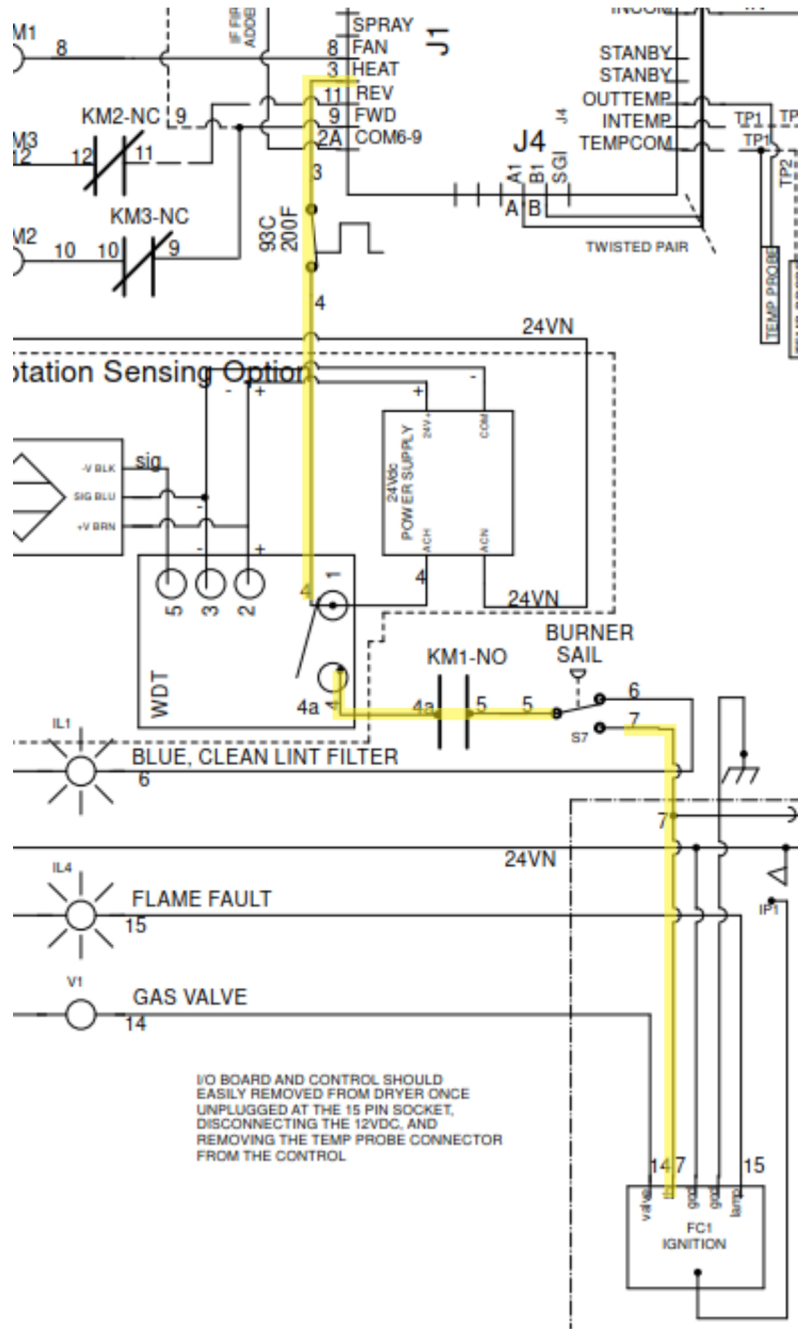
M1
8
IF FIR
ADDE
SPRAY
8 FAN
3 HEAT
11 REV
9 FWD
2A COM6-9
J1
INCOM
STANBY
STANBY
OUTTEMP
INTEMP
TEMPCOM
TP1
TP1
TP2
J4
J4
A1 B1 SGI
A B
TWISTED PAIR
TEMP PROBE
KM2-NC 9
M3
12
12 11
3
KM3-NC
M2
10 10 9
93C
200F
4
24VN
otation Sensing Option
- +
+ -
24V+
COM
24Vdc
POWER SUPPLY
ACH
ACN
-V BLK
SIG BLU
+V BRN
sig
-
- +
5 3 2
4
1
4
24VN
WDT
4a
4a
KM1-NO
4a 5 5
BURNER
SAIL
6
7
S7
IL1
BLUE, CLEAN LINT FILTER
6
7
24VN
IL4
FLAME FAULT
15
IP1
V1
GAS VALVE
14
I/O BOARD AND CONTROL SHOULD EASILY REMOVED FROM DRYER ONCE UNPLUGGED AT THE 15 PIN SOCKET, DISCONNECTING THE 12VDC, AND REMOVING THE TEMP PROBE CONNECTOR FROM THE CONTROL
14 7
15
valve
gnd
gnd
lamp
FC1
IGNITION